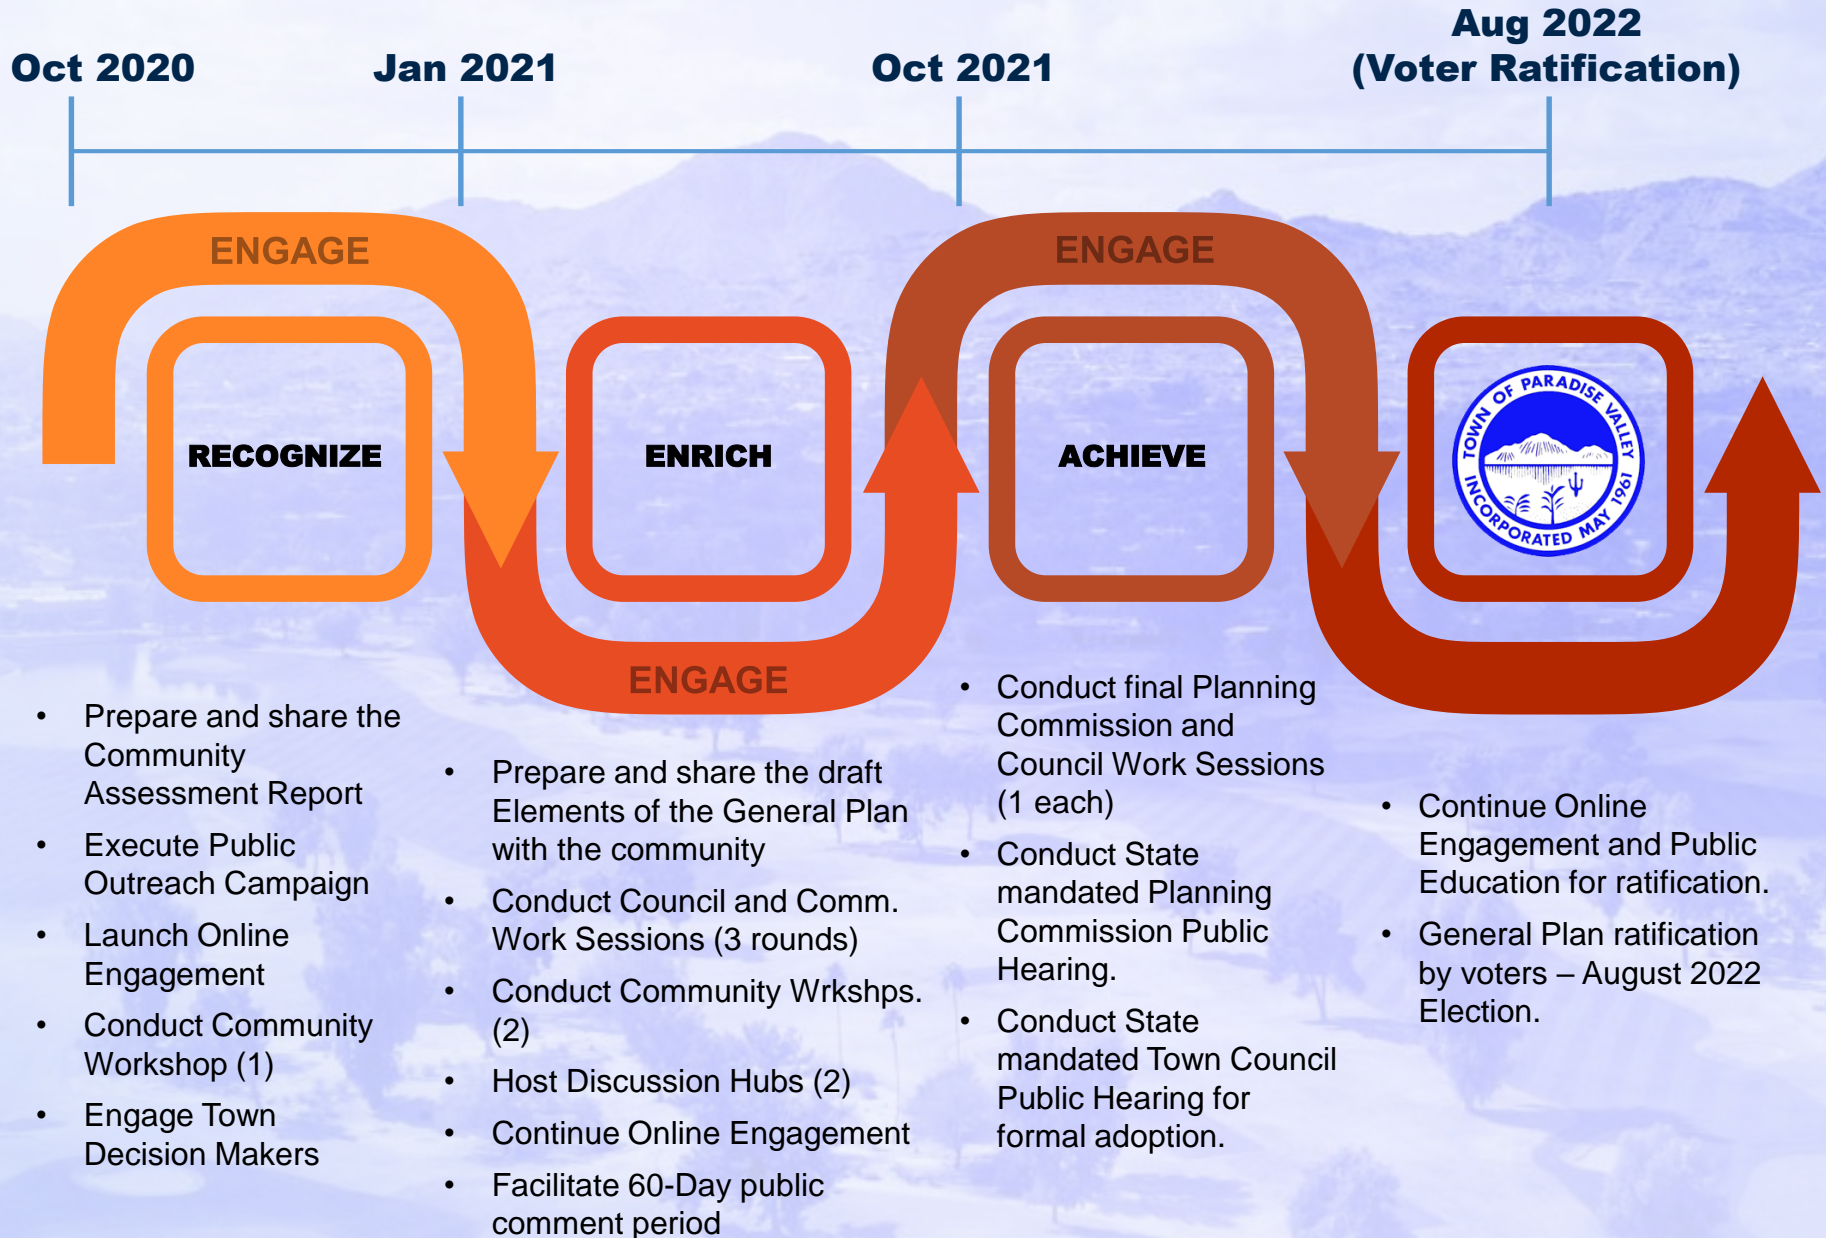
Oct 2020

Jan 2021

Oct 2021

Aug 2022
(Voter Ratification)

ENGAGE

ENGAGE

RECOGNIZE

ENRICH

ACHIEVE

TOWN OF PARADISE VALLEY
INCORPORATED MAY 1961

ENGAGE

- Prepare and share the Community Assessment Report
- Execute Public Outreach Campaign
- Launch Online Engagement
- Conduct Community Workshop (1)
- Engage Town Decision Makers

- Prepare and share the draft Elements of the General Plan with the community
- Conduct Council and Comm. Work Sessions (3 rounds)
- Conduct Community Wrkshps. (2)
- Host Discussion Hubs (2)
- Continue Online Engagement
- Facilitate 60-Day public comment period

- Conduct final Planning Commission and Council Work Sessions (1 each)
- Conduct State mandated Planning Commission Public Hearing.
- Conduct State mandated Town Council Public Hearing for formal adoption.

- Continue Online Engagement and Public Education for ratification.
- General Plan ratification by voters – August 2022 Election.